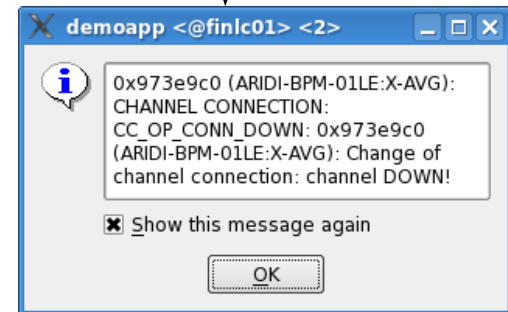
demoapp <@finlc01> <2>

0x973e9c0 (ARIDI-BPM-01LE:X-AVG): CHANNEL CONNECTION: CC_OP_CONN_DOWN: 0x973e9c0 (ARIDI-BPM-01LE:X-AVG): Change of channel connection: channel DOWN!

Show this message again

OK